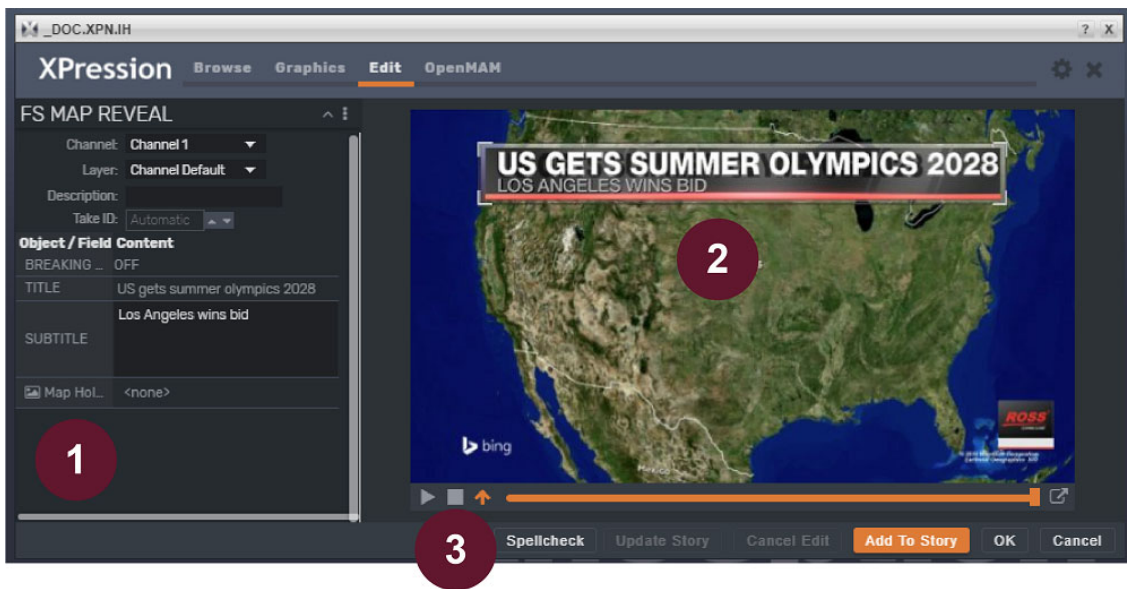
_DOC.XPN.IH

? X

XPression Browse Graphics Edit OpenMAM

FS MAP REVEAL

Channel: Channel 1
Layer: Channel Default
Description:
Take ID: Automatic

Object / Field Content

| | |
|---|---|
| BREAKING ... | OFF |
| TITLE | US gets summer olympics 2028 |
| SUBTITLE | Los Angeles wins bid |
| Map Hol... | <none> |

1

US GETS SUMMER OLYMPICS 2028
LOS ANGELES WINS BID

2

bing

ROSS

3

Spellcheck Update Story Cancel Edit Add To Story OK Cancel